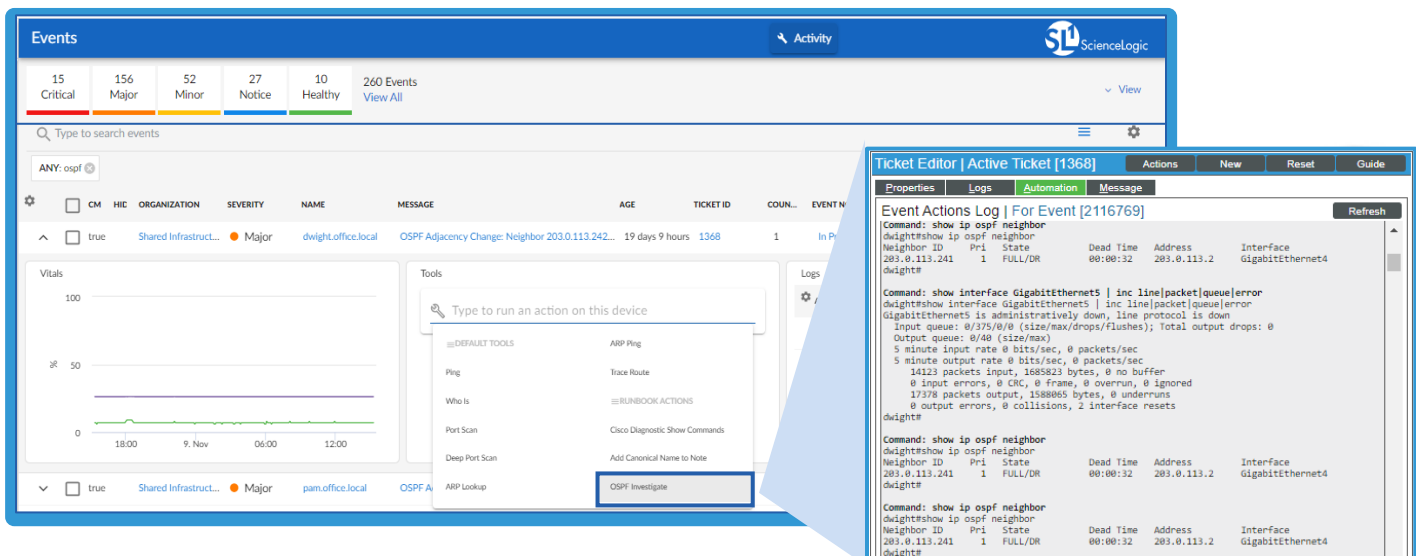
Events

Activity

ScienceLogic

15 Critical | 156 Major | 52 Minor | 27 Notice | 10 Healthy | 260 Events View All

View

Type to search events

ANY: ospf

CM HID ORGANIZATION SEVERITY NAME MESSAGE AGE TICKET ID COUN... EVENT N

true Shared Infrastruct... Major dwight.office.local OSPF Adjacency Change: Neighbor 203.0.113.242... 19 days 9 hours 1368 1 In Pr

Vitals

100

% 50

0

18:00 9. Nov 06:00 12:00

Tools

Type to run an action on this device

DEFAULT TOOLS
Ping
Who Is
Port Scan
Deep Port Scan
ARP Lookup

ARP Ping
Trace Route
RUNBOOK ACTIONS
Cisco Diagnostic Show Commands
Add Canonical Name to Note
OSPF Investigate

Logs

true Shared Infrastruct... Major pam.office.local OSPF A

Ticket Editor | Active Ticket [1368]
Actions New Reset Guide
Properties Logs Automation Message

Event Actions Log | For Event [2116769]
Refresh

Command: show ip ospf neighbor
dwight#show ip ospf neighbor
Neighbor ID Pri State Dead Time Address Interface
203.0.113.241 1 FULL/DR 00:00:32 203.0.113.2 GigabitEthernet4
dwight#

Command: show interface GigabitEthernet5 | inc line|packet|queue|error
dwight#show interface GigabitEthernet5 | inc line|packet|queue|error
GigabitEthernet5 is administratively down, line protocol is down
Input queue: 0/375/0/0 (size/max/drops/flushes); Total output drops: 0
Output queue: 0/40 (size/max)
5 minute input rate 0 bits/sec, 0 packets/sec
5 minute output rate 0 bits/sec, 0 packets/sec
14123 packets input, 1685823 bytes, 0 no buffer
0 input errors, 0 CRC, 0 frame, 0 overrun, 0 ignored
17378 packets output, 1588065 bytes, 0 underruns
0 output errors, 0 collisions, 2 interface resets
dwight#

Command: show ip ospf neighbor
dwight#show ip ospf neighbor
Neighbor ID Pri State Dead Time Address Interface
203.0.113.241 1 FULL/DR 00:00:32 203.0.113.2 GigabitEthernet4
dwight#

Command: show ip ospf neighbor
dwight#show ip ospf neighbor
Neighbor ID Pri State Dead Time Address Interface
203.0.113.241 1 FULL/DR 00:00:32 203.0.113.2 GigabitEthernet4
dwight#